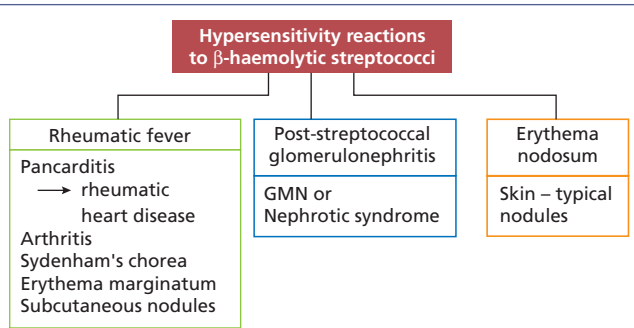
Hypersensitivity reactions to $\beta$-haemolytic streptococci

Rheumatic fever

Pancarditis
$\longrightarrow$ rheumatic heart disease
Arthritis
Sydenham's chorea
Erythema marginatum
Subcutaneous nodules

Post-streptococcal glomerulonephritis

GMN or
Nephrotic syndrome

Erythema nodosum

Skin – typical nodules